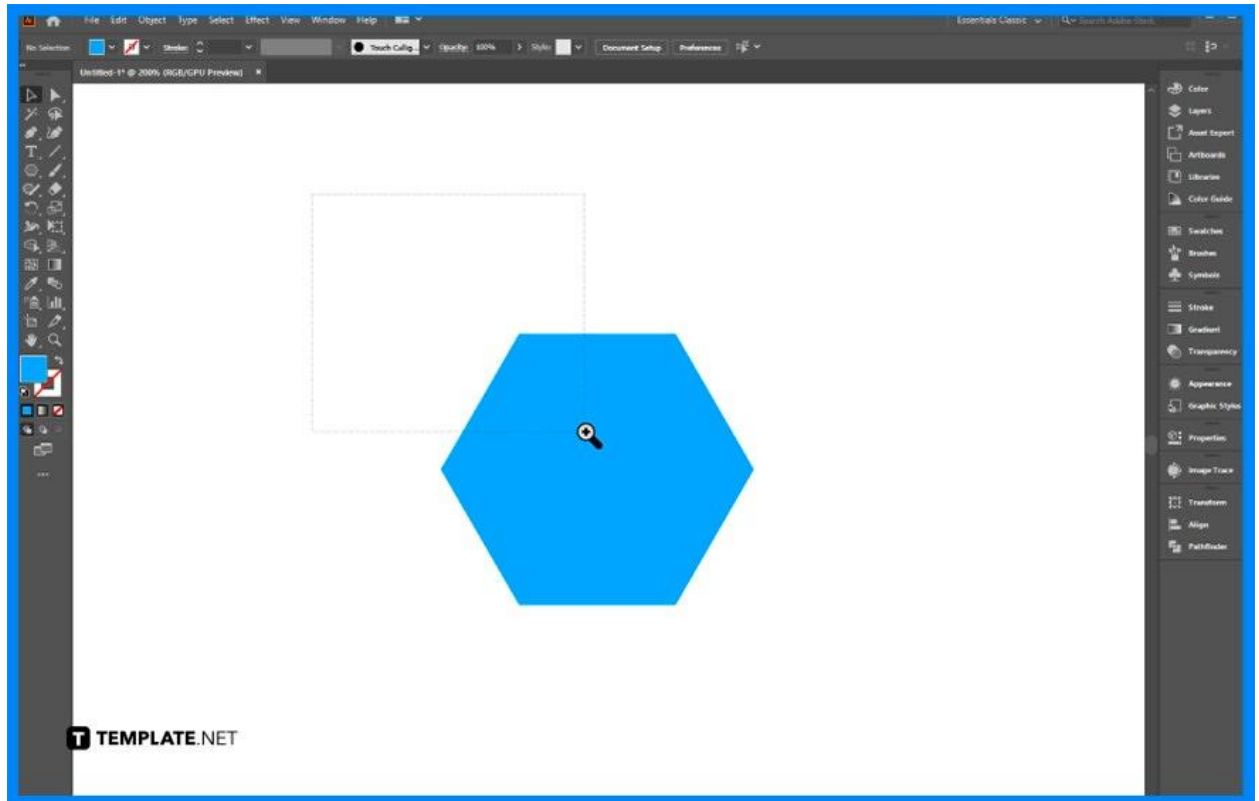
File Edit Object Type Select Effect View Window Help

Essentials Classic

Search Adobe Stock

No Selection

Stroke:

Touch Callig...

Opacity: 100%

Style:

Document Setup

Preferences

Untitled-1* @ 200% (RGB/GPU Preview) ×

Color

Layers

Asset Export

Artboards

Libraries

Color Guide

Swatches

Brushes

Symbols

Stroke

Gradient

Transparency

Appearance

Graphic Styles

Properties

Image Trace

Transform

Align

Pathfinder

TEMPLATE.NET